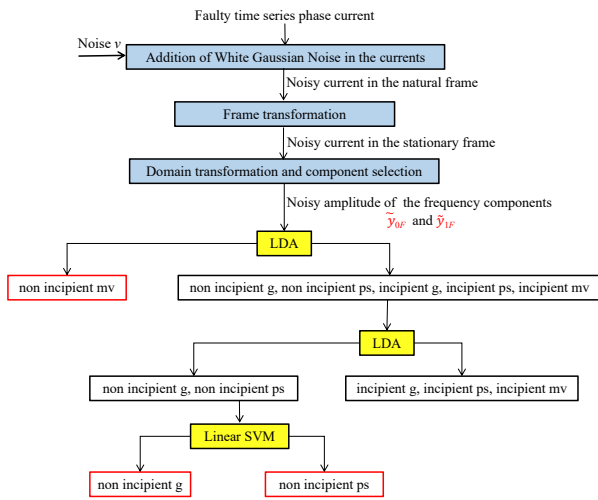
Faulty time series phase current

Noise $v$

Addition of White Gaussian Noise in the currents

Noisy current in the natural frame

Frame transformation

Noisy current in the stationary frame

Domain transformation and component selection

Noisy amplitude of the frequency components $\tilde{y}_{0F}$ and $\tilde{y}_{1F}$

LDA

non incipient mv

non incipient g, non incipient ps, incipient g, incipient ps, incipient mv

LDA

non incipient g, non incipient ps

incipient g, incipient ps, incipient mv

Linear SVM

non incipient g

non incipient ps